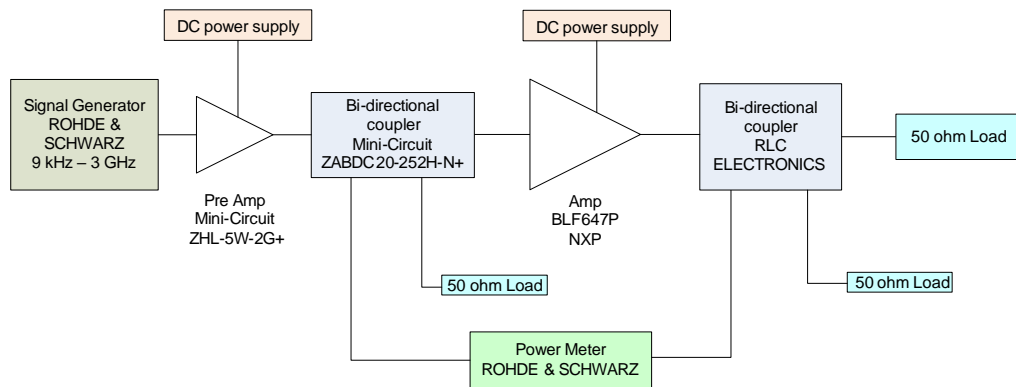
DC power supply

DC power supply

Signal Generator
ROHDE &
SCHWARZ
9 kHz – 3 GHz

Pre Amp
Mini-Circuit
ZHL-5W-2G+

Bi-directional
coupler
Mini-Circuit
ZABDC20-252H-N+

50 ohm Load

Amp
BLF647P
NXP

Bi-directional
coupler
RLC
ELECTRONICS

50 ohm Load

50 ohm Load

Power Meter
ROHDE & SCHWARZ